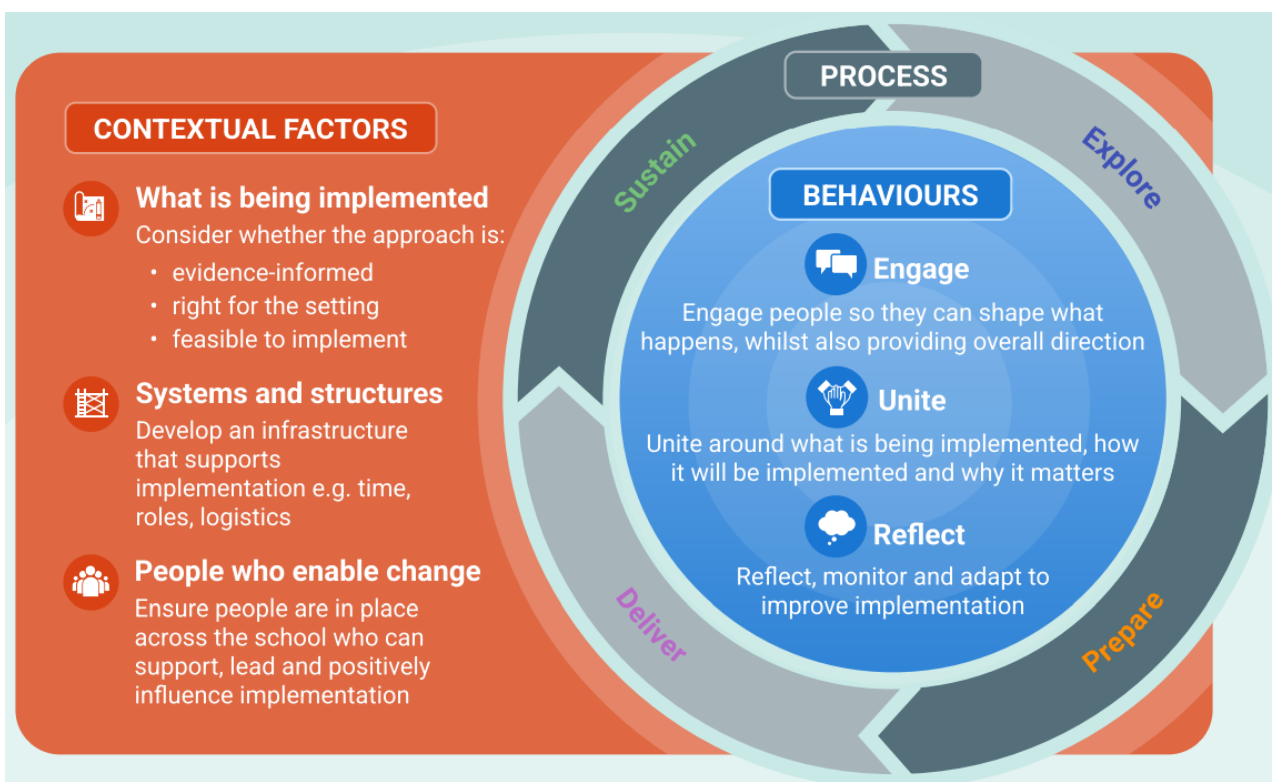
CONTEXTUAL FACTORS

What is being implemented
Consider whether the approach is:
• evidence-informed
• right for the setting
• feasible to implement

Systems and structures
Develop an infrastructure that supports implementation e.g. time, roles, logistics

People who enable change
Ensure people are in place across the school who can support, lead and positively influence implementation

PROCESS

Sustain

Explore

Prepare

Deliver

BEHAVIOURS

Engage
Engage people so they can shape what happens, whilst also providing overall direction

Unite
Unite around what is being implemented, how it will be implemented and why it matters

Reflect
Reflect, monitor and adapt to improve implementation